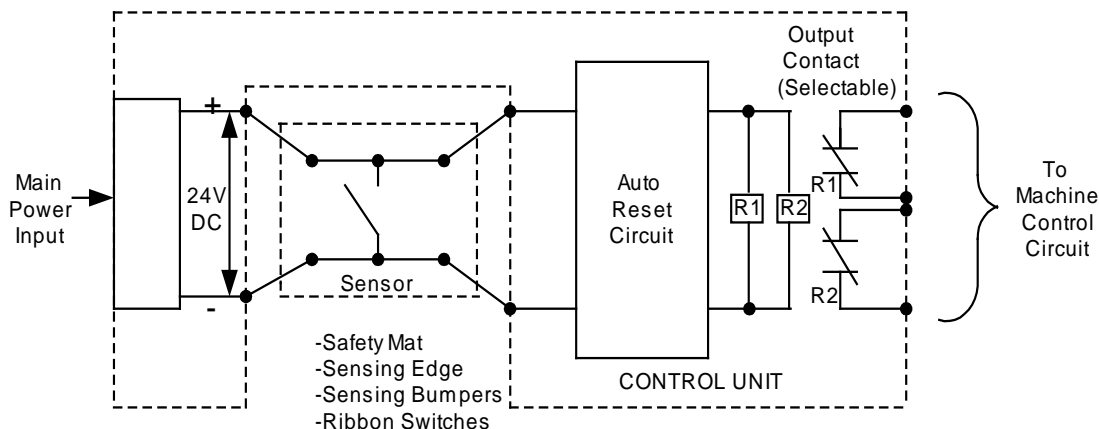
Output Contact (Selectable)

Main Power Input

+

24V DC

-

Sensor

Auto Reset Circuit

R1

R2

R1

R2

To Machine Control Circuit

-Safety Mat
-Sensing Edge
-Sensing Bumpers
-Ribbon Switches

CONTROL UNIT